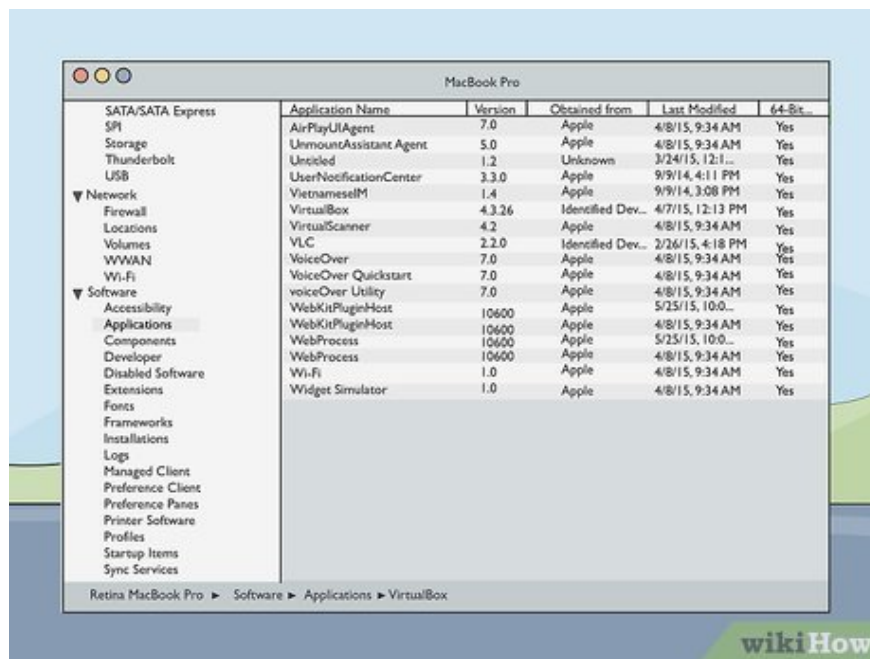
MacBook Pro

SATA/SATA Express
SPI
Storage
Thunderbolt
USB
▼ Network
Firewall
Locations
Volumes
WWAN
Wi-Fi
▼ Software
Accessibility
Applications
Components
Developer
Disabled Software
Extensions
Fonts
Frameworks
Installations
Logs
Managed Client
Preference Client
Preference Panes
Printer Software
Profiles
Startup Items
Sync Services

| Application Name | Version | Obtained from | Last Modified | 64-Bit... |
|---|---|---|---|---|
| AirPlayUIAgent | 7.0 | Apple | 4/8/15, 9:34 AM | Yes |
| UnmountAssistant Agent | 5.0 | Apple | 4/8/15, 9:34 AM | Yes |
| Untitled | 1.2 | Unknown | 3/24/15, 12:1... | Yes |
| UserNotificationCenter | 3.3.0 | Apple | 9/9/14, 4:11 PM | Yes |
| VietnameselM | 1.4 | Apple | 9/9/14, 3:08 PM | Yes |
| VirtualBox | 4.3.26 | Identified Dev... | 4/7/15, 12:13 PM | Yes |
| VirtualScanner | 4.2 | Apple | 4/8/15, 9:34 AM | Yes |
| VLC | 2.2.0 | Identified Dev... | 2/26/15, 4:18 PM | Yes |
| VoiceOver | 7.0 | Apple | 4/8/15, 9:34 AM | Yes |
| VoiceOver Quickstart | 7.0 | Apple | 4/8/15, 9:34 AM | Yes |
| voiceOver Utility | 7.0 | Apple | 4/8/15, 9:34 AM | Yes |
| WebKitPluginHost | 10600 | Apple | 5/25/15, 10:0... | Yes |
| WebKitPluginHost | 10600 | Apple | 4/8/15, 9:34 AM | Yes |
| WebProcess | 10600 | Apple | 5/25/15, 10:0... | Yes |
| WebProcess | 10600 | Apple | 4/8/15, 9:34 AM | Yes |
| Wi-Fi | 1.0 | Apple | 4/8/15, 9:34 AM | Yes |
| Widget Simulator | 1.0 | Apple | 4/8/15, 9:34 AM | Yes |

Retina MacBook Pro ► Software ► Applications ► VirtualBox

wikiHow